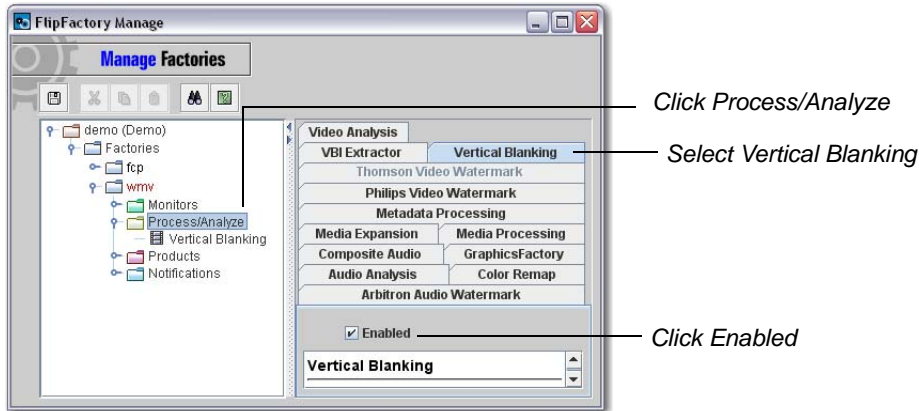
FlipFactory Manage

Manage Factories

demo (Demo)
Factories
fcp
wmv
Monitors
Process/Analyze
Vertical Blanking
Products
Notifications

Click Process/Analyze

Video Analysis
VBI Extractor
Vertical Blanking
Thomson Video Watermark
Philips Video Watermark
Metadata Processing
Media Expansion
Media Processing
Composite Audio
GraphicsFactory
Audio Analysis
Color Remap
Arbitron Audio Watermark

Select Vertical Blanking

Enabled

Click Enabled

Vertical Blanking